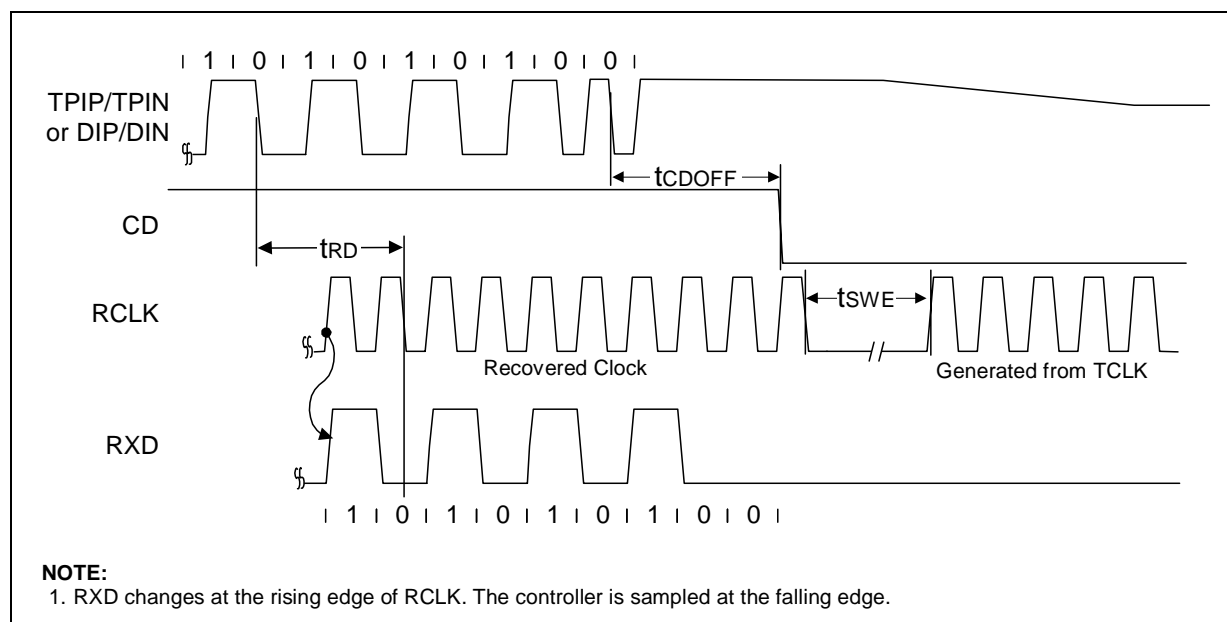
1 0 1 0 1 0 1 0 0

TPIP/TPIN or DIP/DIN

$t_{CDOFF}$

CD

$t_{RD}$

RCLK

$t_{SWE}$

Recovered Clock

Generated from TCLK

RXD

1 0 1 0 1 0 1 0 0

NOTE:
1. RXD changes at the rising edge of RCLK. The controller is sampled at the falling edge.